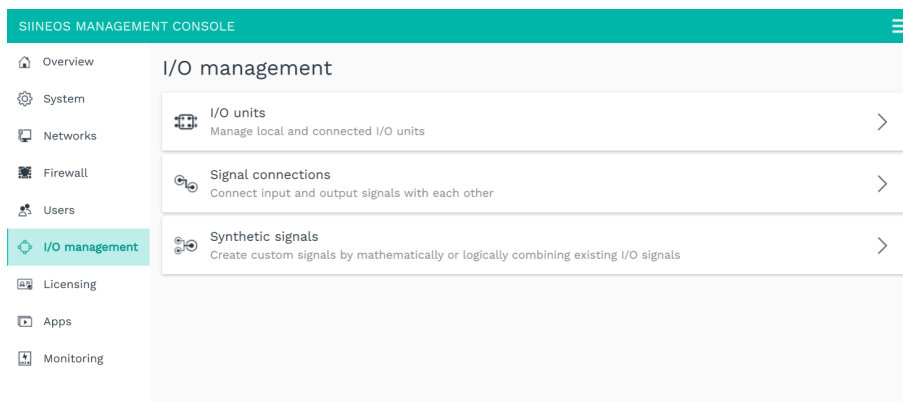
SIINEOS MANAGEMENT CONSOLE

Overview
System
Networks
Firewall
Users
I/O management
Licensing
Apps
Monitoring

I/O management

I/O units
Manage local and connected I/O units

Signal connections
Connect input and output signals with each other

Synthetic signals
Create custom signals by mathematically or logically combining existing I/O signals